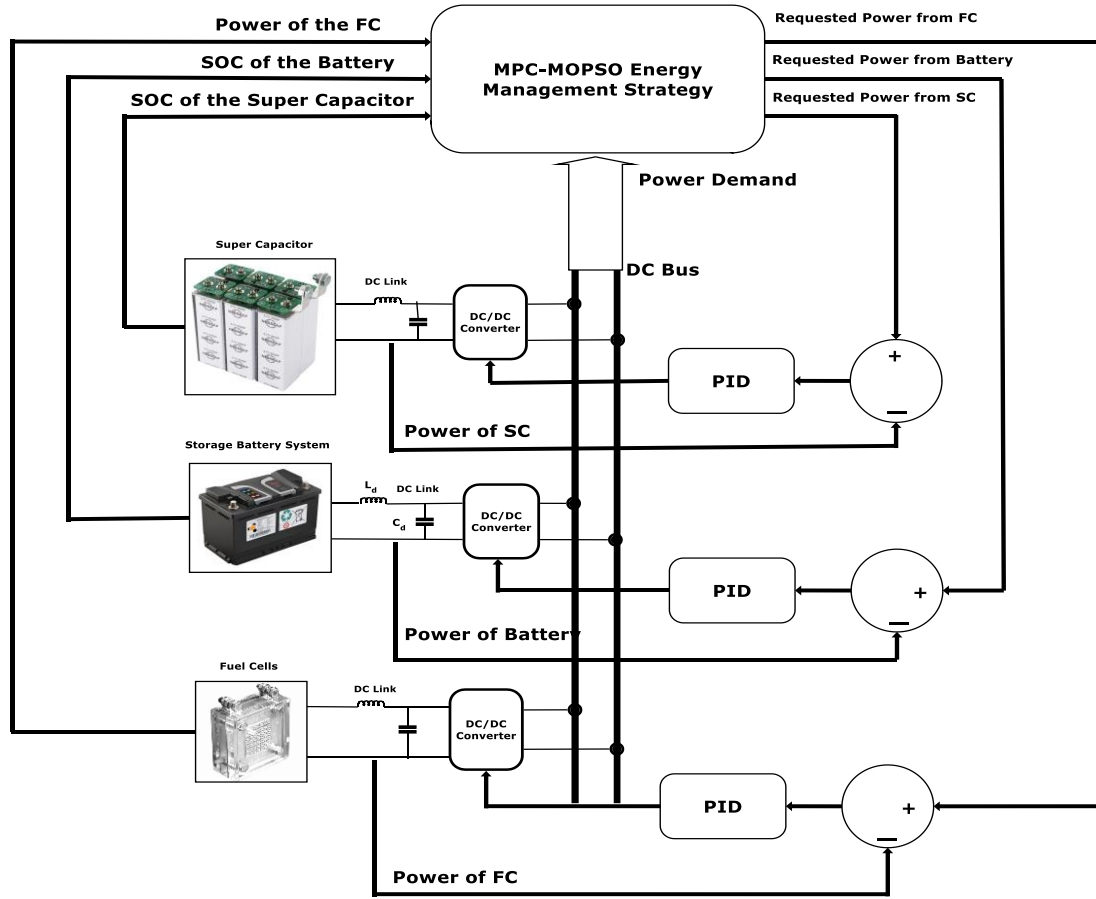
Power of the FC

SOC of the Battery

SOC of the Super Capacitor

MPC-MOPSO Energy Management Strategy

Requested Power from FC

Requested Power from Battery

Requested Power from SC

Power Demand

DC Bus

Super Capacitor

DC Link

DC/DC Converter

PID

+

–

Power of SC

Storage Battery System

$L_d$

DC Link

$C_d$

DC/DC Converter

PID

+

–

Power of Battery

Fuel Cells

DC Link

DC/DC Converter

PID

+

–

Power of FC